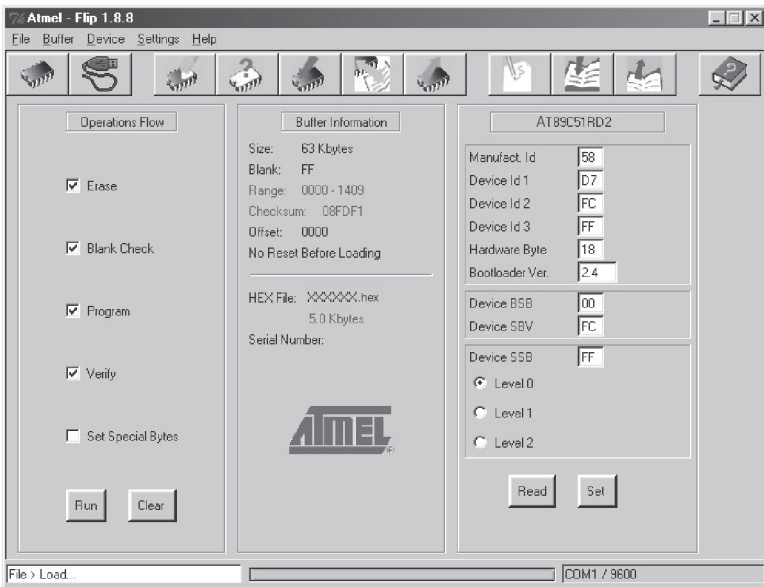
Atmel - Flip 1.8.8

File Buffer Device Settings Help

Operations Flow

☑ Erase

☑ Blank Check

☑ Program

☑ Verify

☐ Set Special Bytes

Run Clear

Buffer Information

Size: 63 Kbytes
Blank: FF
Range: 0000 - 1409
Checksum: 08FDF1
Offset: 0000
No Reset Before Loading

HEX File: XXXXXX.hex
5.0 Kbytes
Serial Number:

ATMEL

AT89C51RD2

| | |
|---|---|
| Manufact. Id | 58 |
| Device Id 1 | D7 |
| Device Id 2 | FC |
| Device Id 3 | FF |
| Hardware Byte | 18 |
| Bootloader Ver. | 2.4 |

| | |
|---|---|
| Device BSB | 00 |
| Device SBV | FC |

Device SSB FF

Level 0

Level 1

Level 2

Read Set

File > Load...

COM1 / 9600